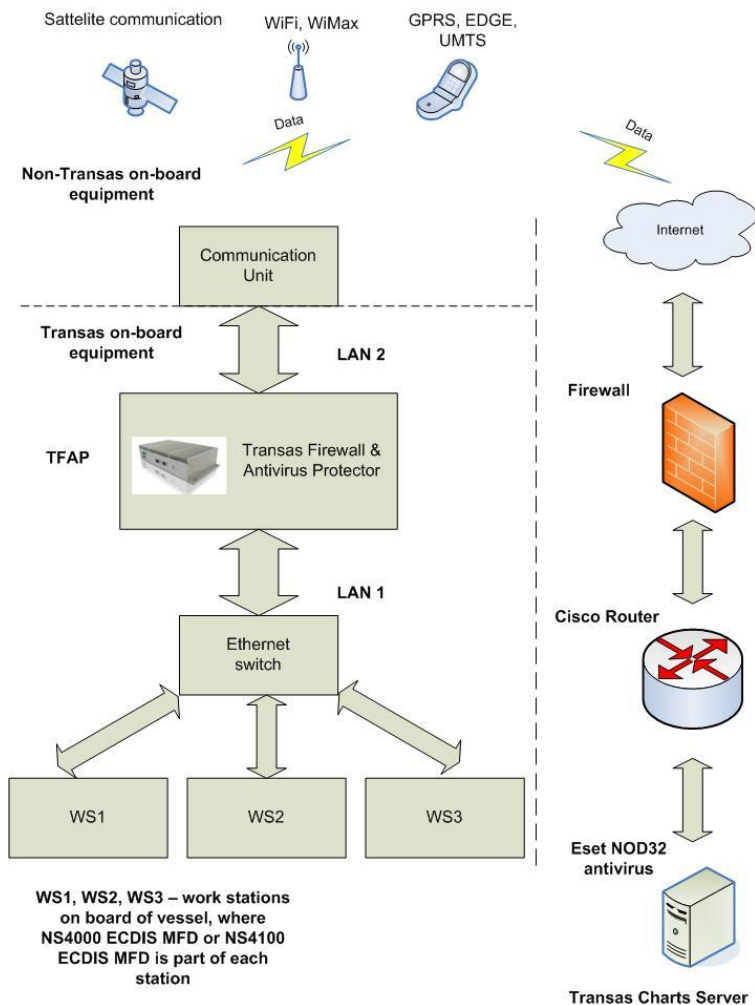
Sattelite communication

WiFi, WiMax

GPRS, EDGE, UMTS

Data

Data

Non-Transas on-board equipment

Internet

Communication Unit

Transas on-board equipment

LAN 2

Firewall

TFAP

Transas Firewall & Antivirus Protector

LAN 1

Cisco Router

Ethernet switch

WS1

WS2

WS3

Eset NOD32 antivirus

WS1, WS2, WS3 – work stations on board of vessel, where NS4000 ECDIS MFD or NS4100 ECDIS MFD is part of each station

Transas Charts Server